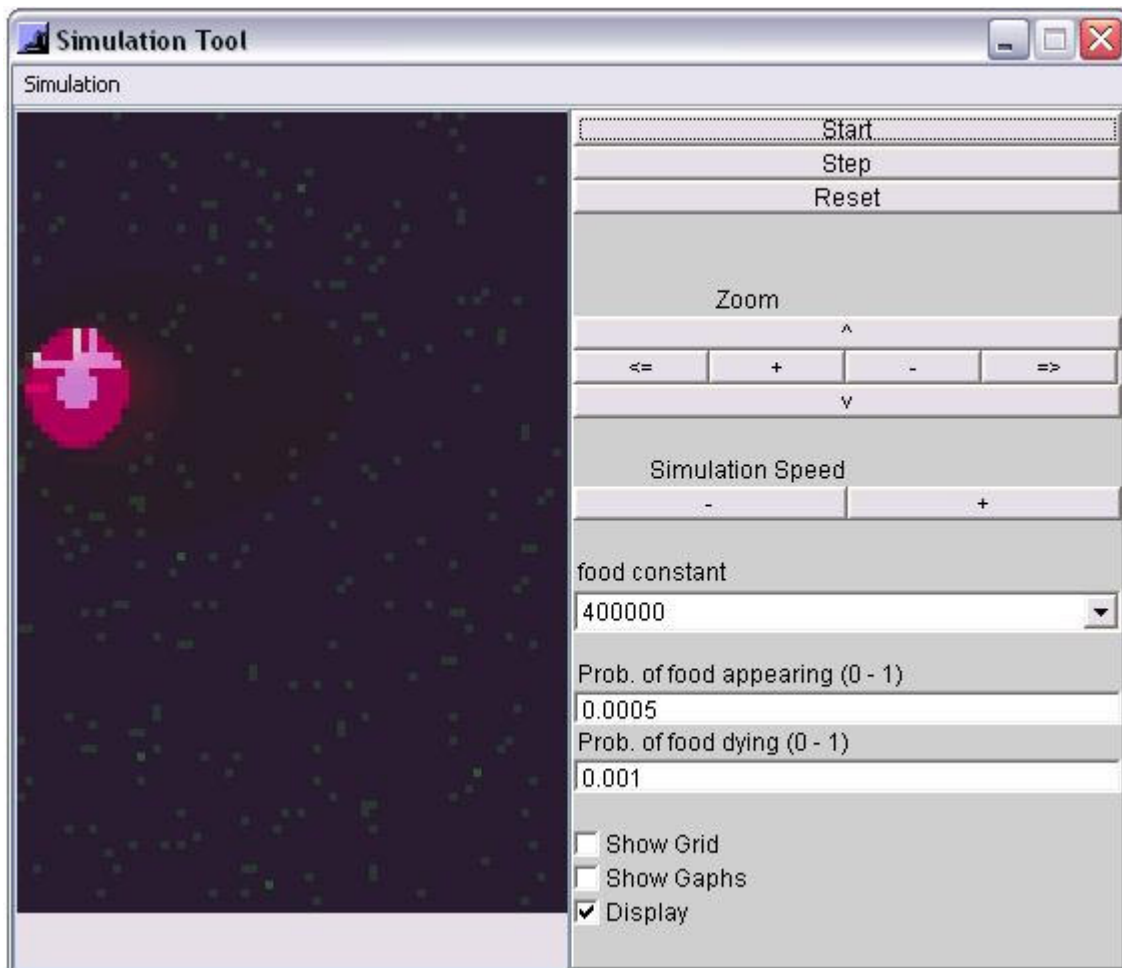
Simulation Tool

Simulation

Start
Step
Reset

Zoom
^
<=
+
-
=>
v

Simulation Speed
-
+

food constant
400000

Prob. of food appearing (0 - 1)
0.0005
Prob. of food dying (0 - 1)
0.001

Show Grid
Show Gaphs
Display